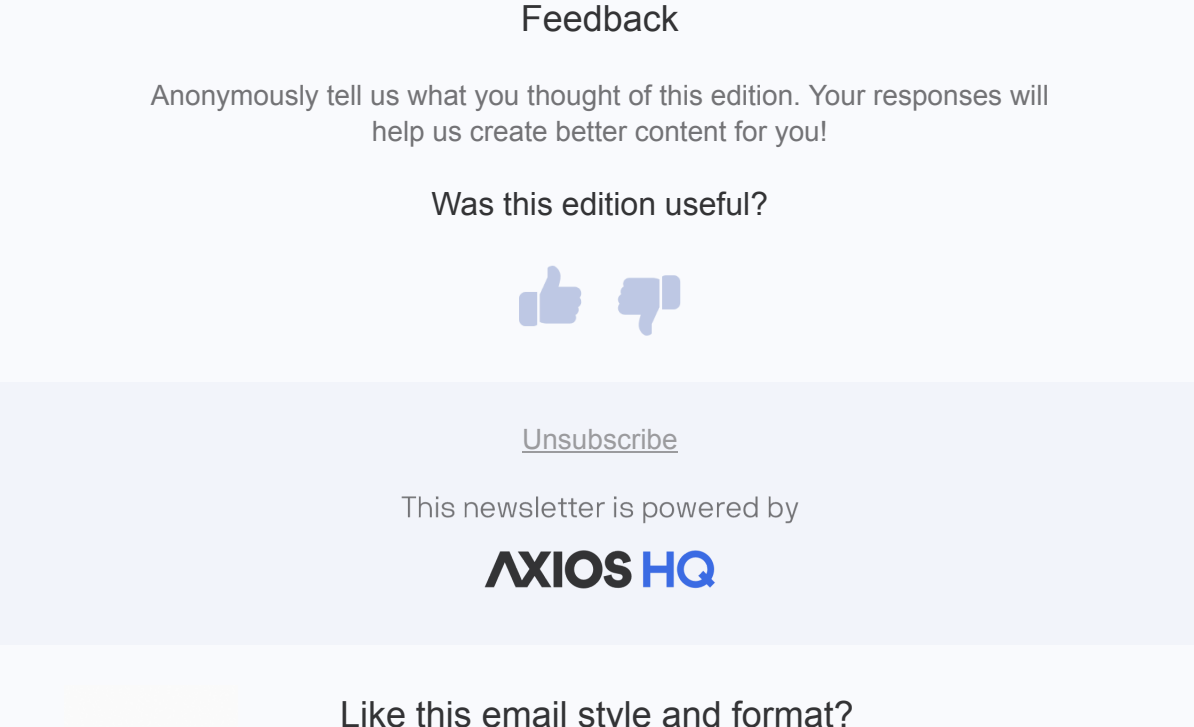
Feedback

Anonymously tell us what you thought of this edition. Your responses will help us create better content for you!

Was this edition useful?

Unsubscribe

This newsletter is powered by

AXIOS HQ

Like this email style and format?